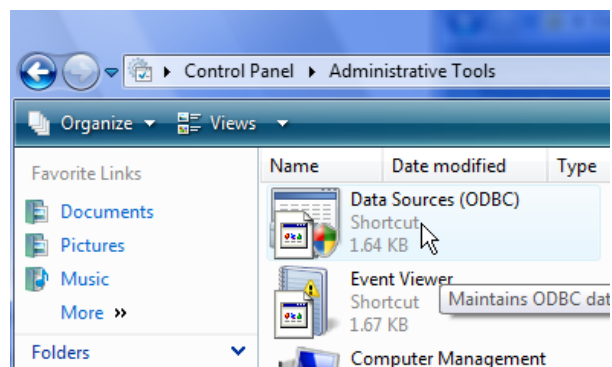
▸ Control Panel ▸ Administrative Tools

Organize ▾ Views ▾

Favorite Links

Documents

Pictures

Music

More »

Folders

Name | Date modified | Type

Data Sources (ODBC)
Shortcut
1.64 KB

Event Viewer
Shortcut
1.67 KB

Maintains ODBC dat

Computer Management